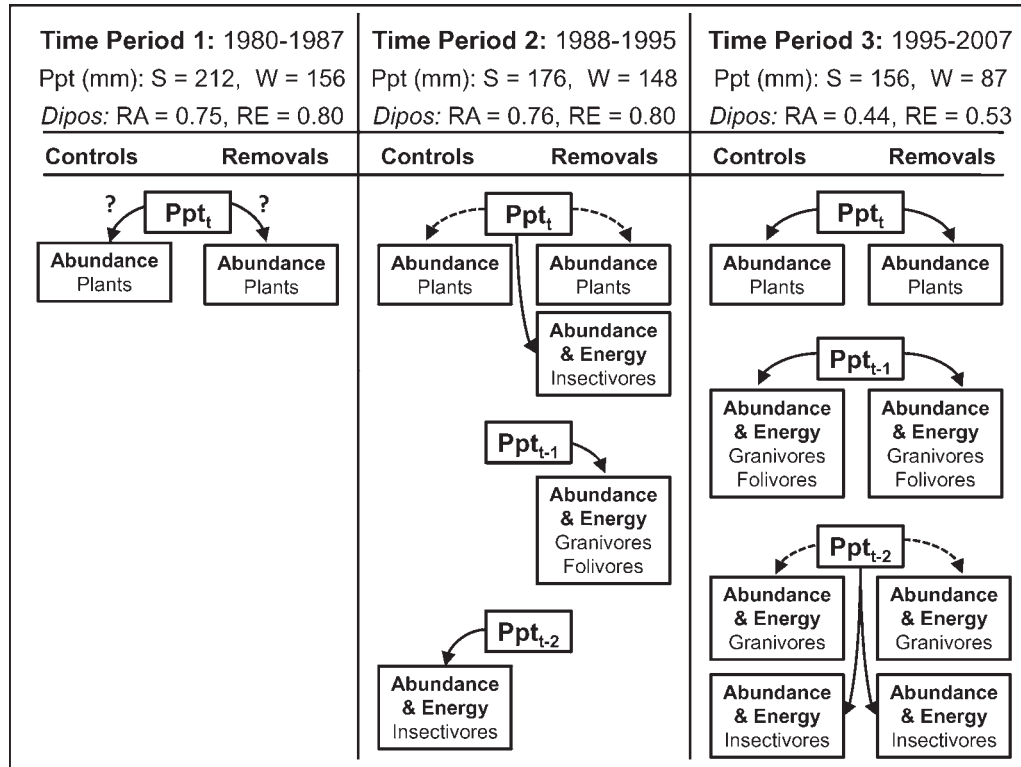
**Time Period 1:** 1980-1987
Ppt (mm): S = 212, W = 156
*Dipos:* RA = 0.75, RE = 0.80

**Controls** **Removals**

?
$Ppt_t$
?

**Abundance** Plants

**Abundance** Plants

**Time Period 2:** 1988-1995
Ppt (mm): S = 176, W = 148
*Dipos:* RA = 0.76, RE = 0.80

**Controls** **Removals**

$Ppt_t$

**Abundance** Plants

**Abundance** Plants

**Abundance & Energy** Insectivores

$Ppt_{t-1}$

**Abundance & Energy** Granivores Folivores

$Ppt_{t-2}$

**Abundance & Energy** Insectivores

**Time Period 3:** 1995-2007
Ppt (mm): S = 156, W = 87
*Dipos:* RA = 0.44, RE = 0.53

**Controls** **Removals**

$Ppt_t$

**Abundance** Plants

**Abundance** Plants

$Ppt_{t-1}$

**Abundance & Energy** Granivores Folivores

**Abundance & Energy** Granivores Folivores

$Ppt_{t-2}$

**Abundance & Energy** Granivores

**Abundance & Energy** Granivores

**Abundance & Energy** Insectivores

**Abundance & Energy** Insectivores